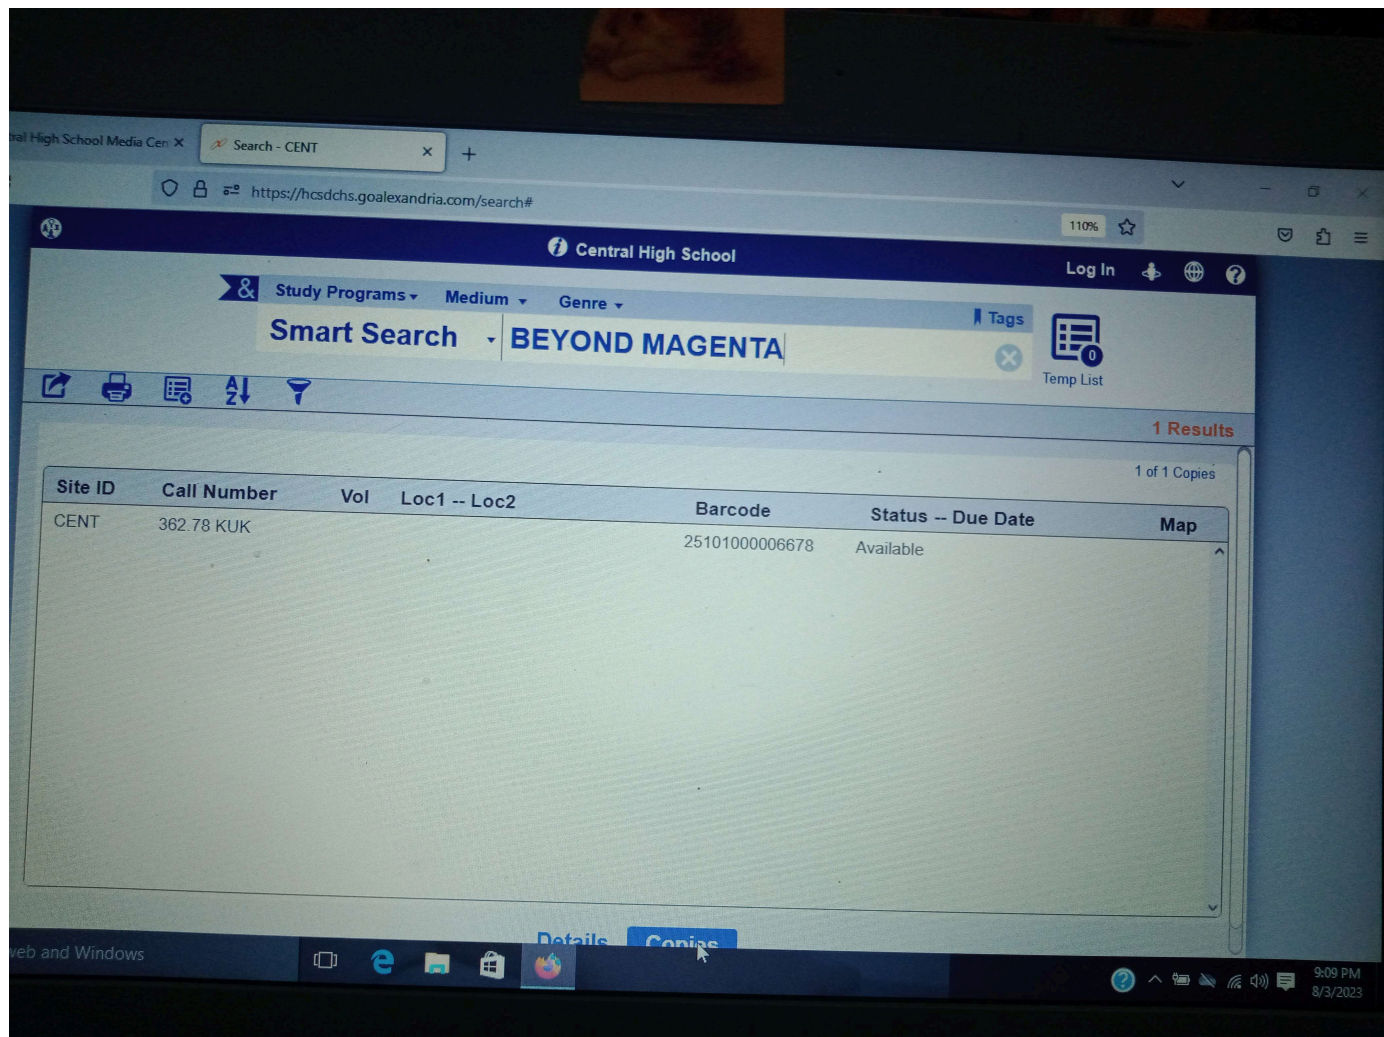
ral High School Media Cen ×
Search - CENT ×
+
https://hcsdchs.goalexandria.com/search#
110%
Central High School
Log In
Study Programs
Medium
Genre
Tags
Smart Search
BEYOND MAGENTA
0
Temp List
1 Results
1 of 1 Copies

| Site ID | Call Number | Vol | Loc1 -- Loc2 | Barcode | Status -- Due Date | Map |
|---|---|---|---|---|---|---|
| CENT | 362.78 KUK | | | 25101000006678 | Available | |

Details
Copies
veb and Windows
9:09 PM
8/3/2023